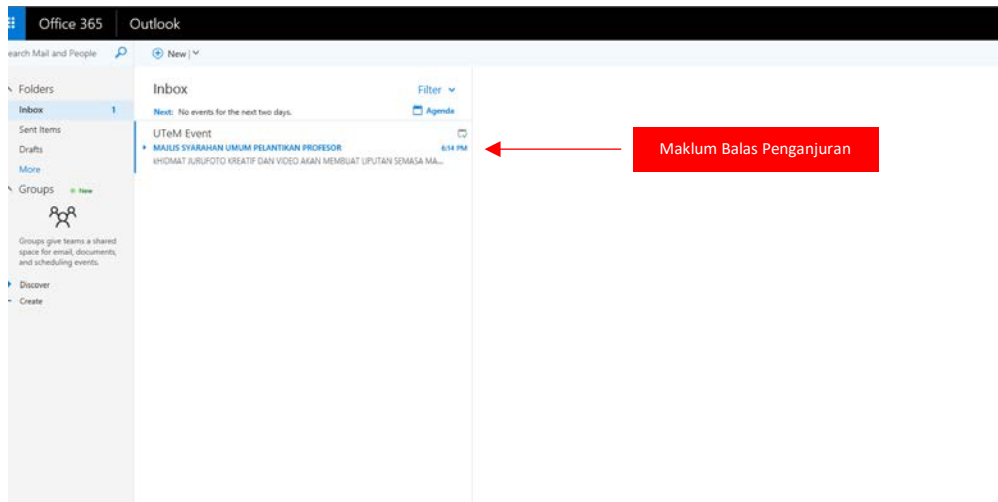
Office 365 Outlook

earch Mail and People

New

Folders

Inbox 1

Sent Items

Drafts

More

Groups New

Groups give teams a shared space for email, documents, and scheduling events.

Discover

Create

Inbox

Filter

Next: No events for the next two days.

Agenda

UTeM Event

MAJLIS SYARAHAN UMUM PELANTIKAN PROFESOR

6:54 PM

KHIDMAT JURUFOTO KREATIF DAN VIDEO AKAN MEMBUAT LIPUTAN SEMASA MA...

Maklum Balas Penganjuran